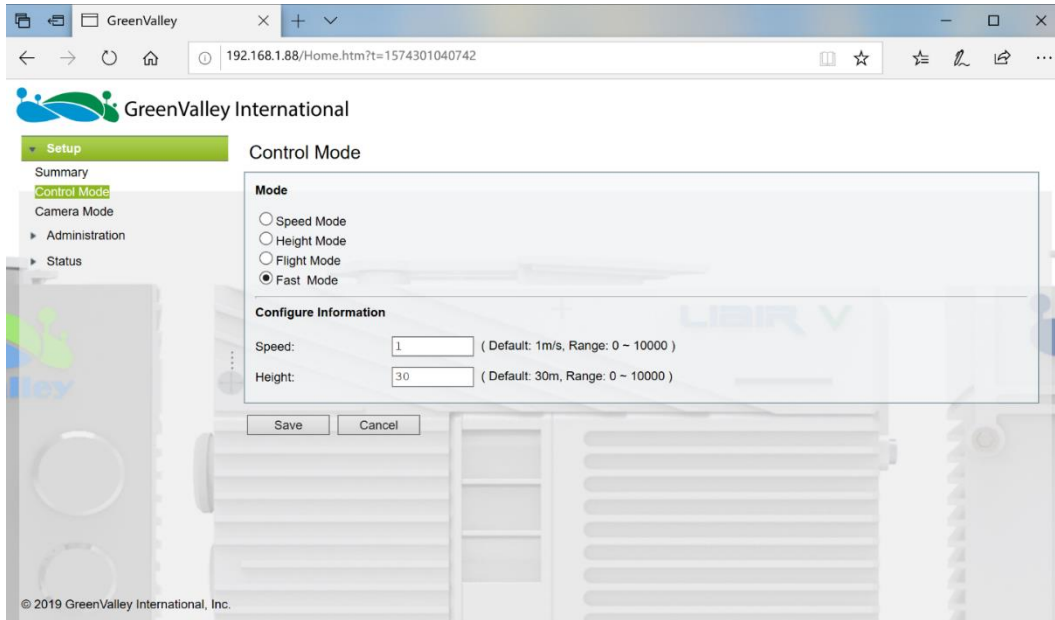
GreenValley

192.168.1.88/Home.htm?t=1574301040742

GreenValley International

Setup
Summary
Control Mode
Camera Mode
Administration
Status

Control Mode

Mode

Speed Mode
Height Mode
Flight Mode
Fast Mode

Configure Information

Speed: 1 ( Default: 1m/s, Range: 0 ~ 10000 )

Height: 30 ( Default: 30m, Range: 0 ~ 10000 )

Save Cancel

LiBIR V

© 2019 GreenValley International, Inc.